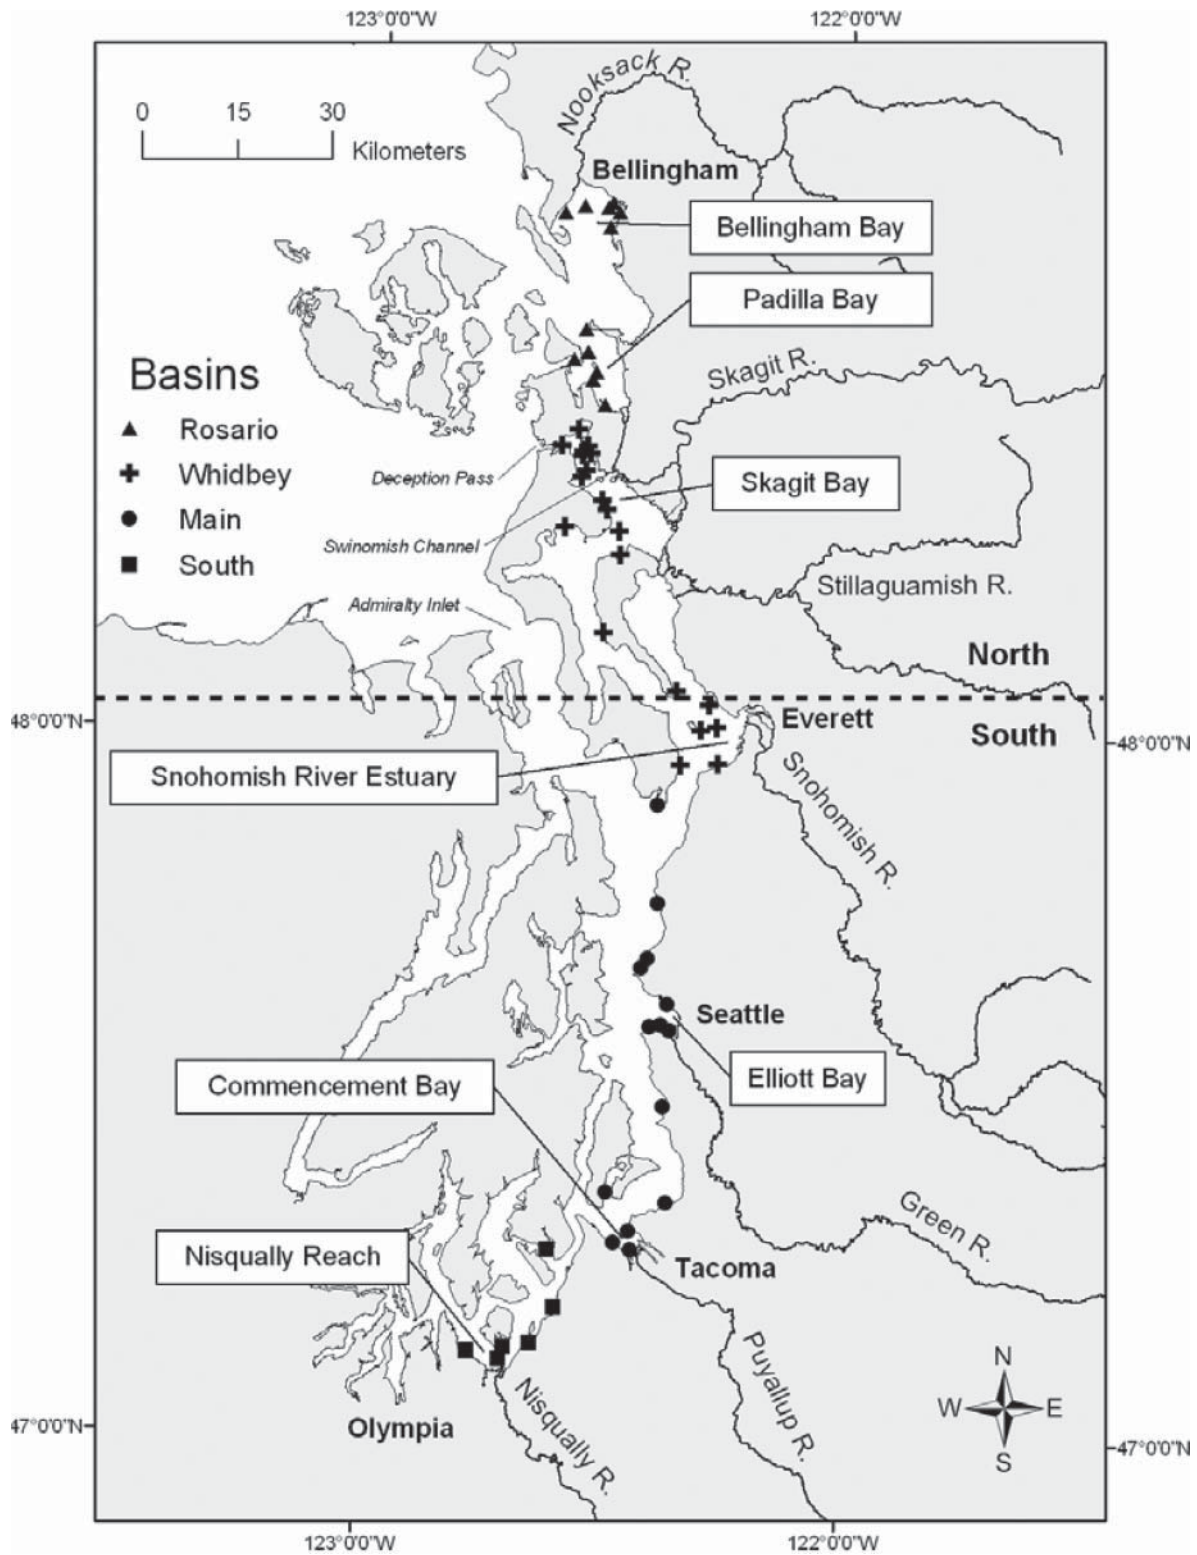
123°0'0"W

122°0'0"W

0 15 30
Kilometers

Nooksack R.

Bellingham

Bellingham Bay

Padilla Bay

Basins
▲ Rosario
✚ Whidbey
● Main
■ South

Skagit R.

Deception Pass

Skagit Bay

Swinomish Channel

Stillaguamish R.

Admiralty Inlet

North

48°0'0"N

Everett

South

48°0'0"N

Snohomish River Estuary

Snohomish R.

Seattle

Elliott Bay

Commencement Bay

Green R.

Nisqually Reach

Tacoma

Puyallup R.

N
W E
S

47°0'0"N

Olympia

Nisqually R.

47°0'0"N

123°0'0"W

122°0'0"W